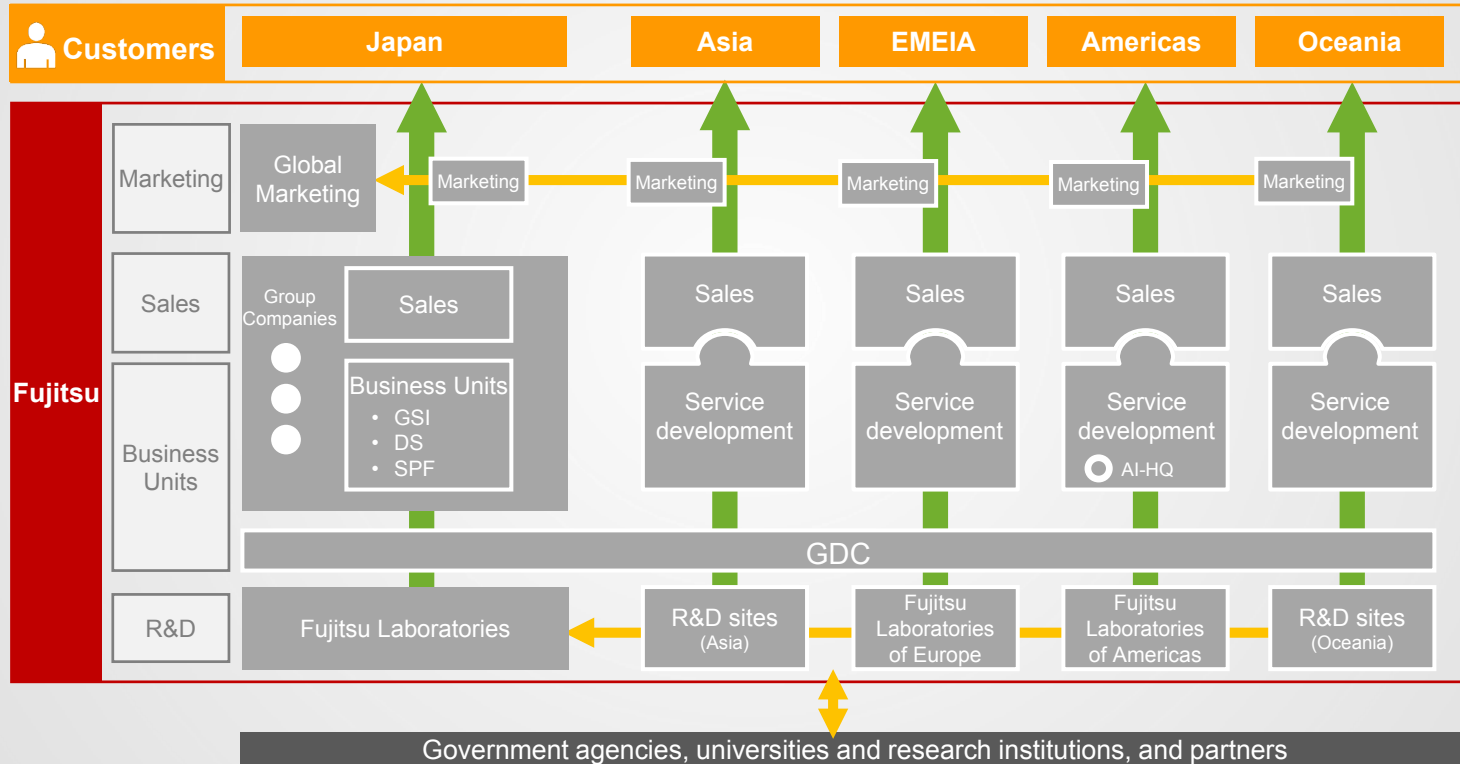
Customers

Japan

Asia

EMEIA

Americas

Oceania

Fujitsu

Marketing

Global Marketing

Marketing

Marketing

Marketing

Marketing

Marketing

Sales

Group Companies

Sales

Sales

Sales

Sales

Sales

Business Units

Business Units
• GSI
• DS
• SPF

Service development

Service development

Service development

AI-HQ

Service development

GDC

R&D

Fujitsu Laboratories

R&D sites (Asia)

Fujitsu Laboratories of Europe

Fujitsu Laboratories of Americas

R&D sites (Oceania)

Government agencies, universities and research institutions, and partners